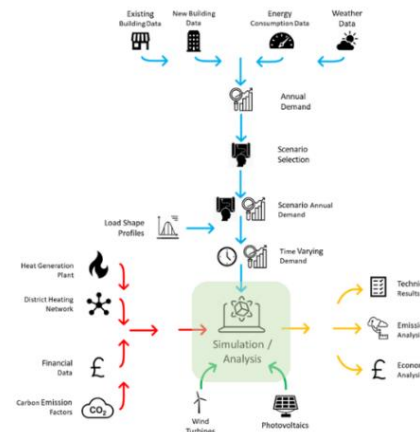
Existing Building Data

New Building Data

Energy Consumption Data

Weather Data

Annual Demand

Scenario Selection

Scenario Annual Demand

Load Shape Profiles

Time Varying Demand

Heat Generation Plant

District Heating Network

Financial Data

£

Carbon Emission Factors

$CO_2$

Simulation / Analysis

Wind Turbines

Photovoltaics

Techni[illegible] Results

Emissi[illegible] Analysi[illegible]

£

Econo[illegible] Analysi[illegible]